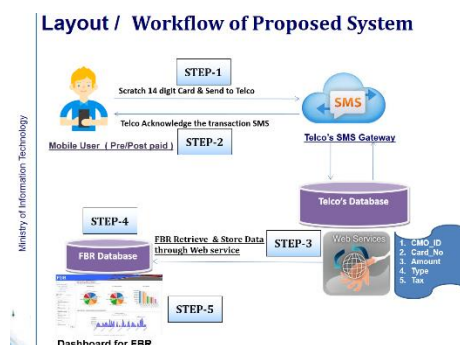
Layout / Workflow of Proposed System

Ministry of Information Technology

STEP-1

Scratch 14 digit Card & Send to Telco

SMS

Telco Acknowledge the transaction SMS

Telco's SMS Gateway

Mobile User ( Pre/Post paid )

STEP-2

Telco's Database

STEP-4

FBR Retrieve & Store Data through Web service

STEP-3

Web Services

FBR Database

1. CMO_ID
2. Card_No
3. Amount
4. Type
5. Tax

STEP-5

Dashboard for FBR